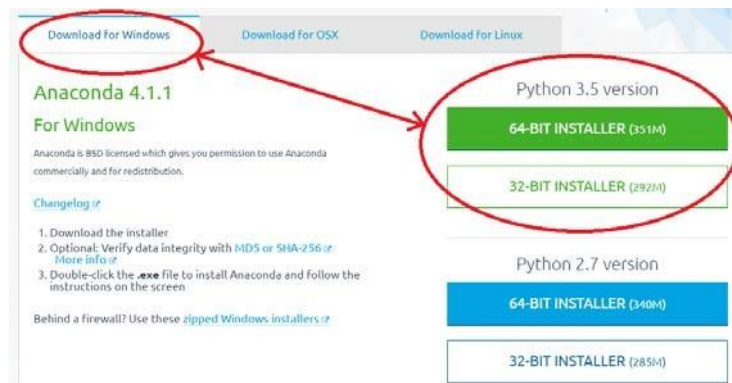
Download for Windows

Download for OSX

Download for Linux

Anaconda 4.1.1

For Windows

Anaconda is BSD licensed which gives you permission to use Anaconda commercially and for redistribution.

Changelog

1. Download the installer
2. Optional: Verify data integrity with MD5 or SHA-256 More info
3. Double-click the .exe file to install Anaconda and follow the instructions on the screen

Behind a firewall? Use these zipped Windows installers

Python 3.5 version

64-BIT INSTALLER (351M)

32-BIT INSTALLER (292M)

Python 2.7 version

64-BIT INSTALLER (340M)

32-BIT INSTALLER (285M)